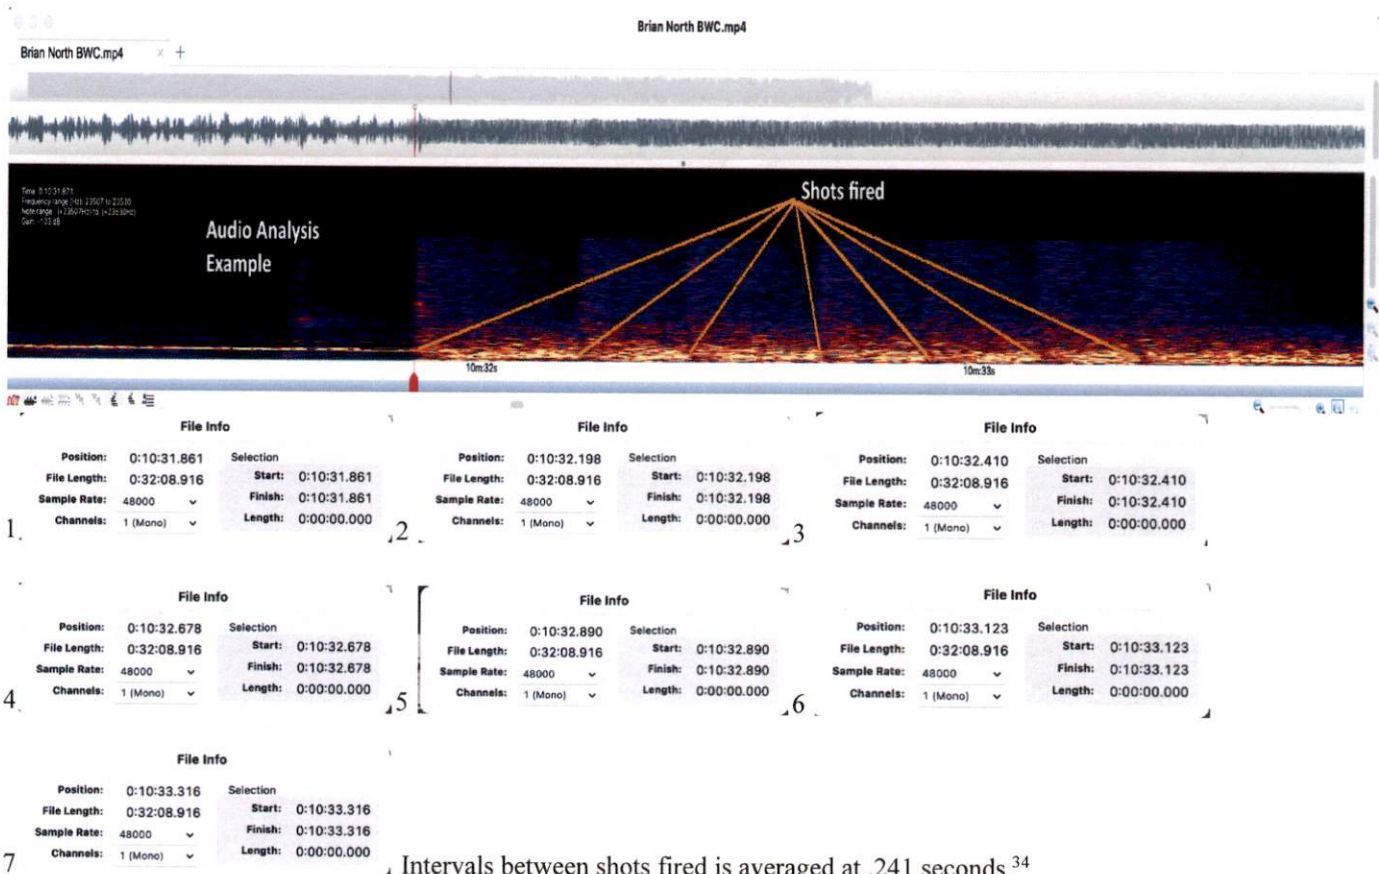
Brian North BWC.mp4

Brian North BWC.mp4

Shots fired

Audio Analysis Example

10m:32s

10m:33s

File Info

Position: 0:10:31.861
File Length: 0:32:08.916
Sample Rate: 48000
Channels: 1 (Mono)
Selection
Start: 0:10:31.861
Finish: 0:10:31.861
Length: 0:00:00.000

1.

File Info

Position: 0:10:32.198
File Length: 0:32:08.916
Sample Rate: 48000
Channels: 1 (Mono)
Selection
Start: 0:10:32.198
Finish: 0:10:32.198
Length: 0:00:00.000

2

File Info

Position: 0:10:32.410
File Length: 0:32:08.916
Sample Rate: 48000
Channels: 1 (Mono)
Selection
Start: 0:10:32.410
Finish: 0:10:32.410
Length: 0:00:00.000

3

File Info

Position: 0:10:32.678
File Length: 0:32:08.916
Sample Rate: 48000
Channels: 1 (Mono)
Selection
Start: 0:10:32.678
Finish: 0:10:32.678
Length: 0:00:00.000

4.

File Info

Position: 0:10:32.890
File Length: 0:32:08.916
Sample Rate: 48000
Channels: 1 (Mono)
Selection
Start: 0:10:32.890
Finish: 0:10:32.890
Length: 0:00:00.000

5

File Info

Position: 0:10:33.123
File Length: 0:32:08.916
Sample Rate: 48000
Channels: 1 (Mono)
Selection
Start: 0:10:33.123
Finish: 0:10:33.123
Length: 0:00:00.000

6

File Info

Position: 0:10:33.316
File Length: 0:32:08.916
Sample Rate: 48000
Channels: 1 (Mono)
Selection
Start: 0:10:33.316
Finish: 0:10:33.316
Length: 0:00:00.000

7

Intervals between shots fired is averaged at .241 seconds $^{34}$